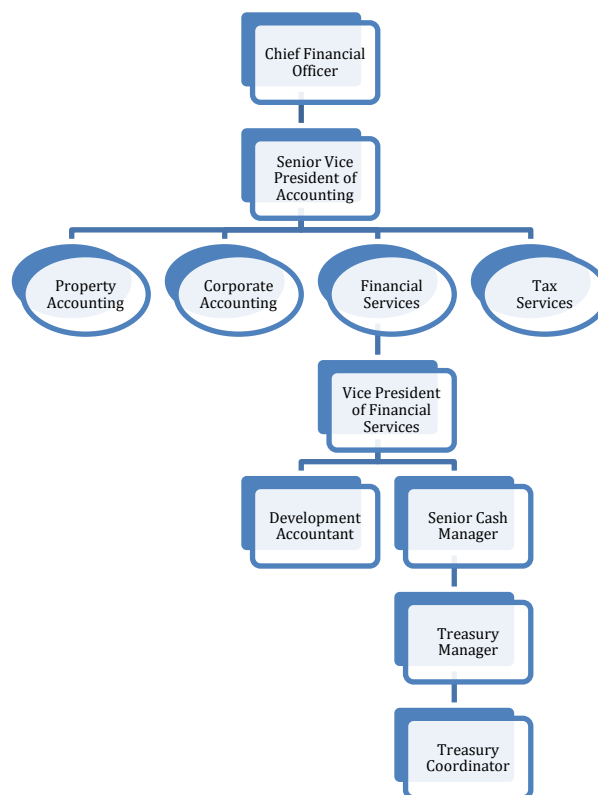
Chief Financial Officer

Senior Vice President of Accounting

Property Accounting

Corporate Accounting

Financial Services

Tax Services

Vice President of Financial Services

Development Accountant

Senior Cash Manager

Treasury Manager

Treasury Coordinator